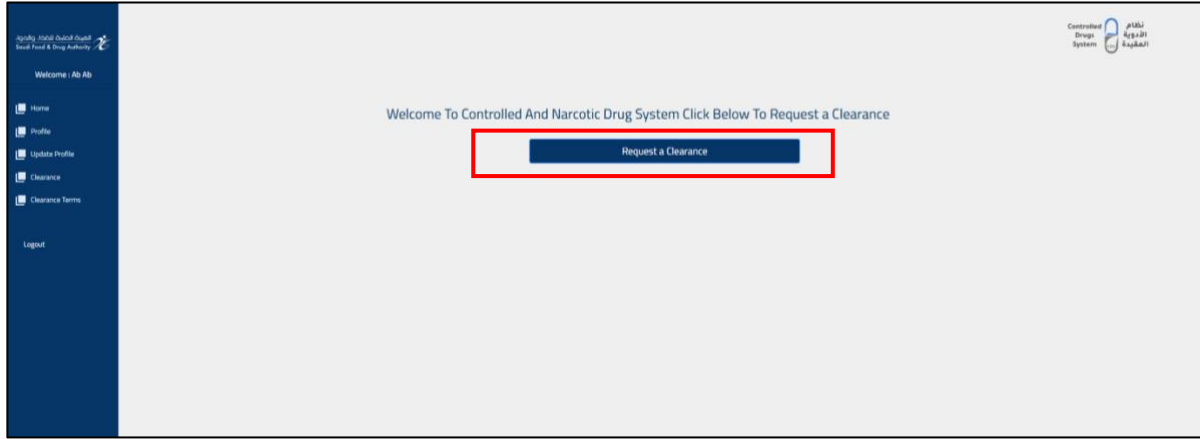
الهيئة العامة للغذاء والدواء
Saudi Food & Drug Authority

Welcome : Ab Ab

Home
Profile
Update Profile
Clearance
Clearance Terms

Logout

Controlled Drugs System
نظام الأدوية المقيدة

Welcome To Controlled And Narcotic Drug System Click Below To Request a Clearance

Request a Clearance